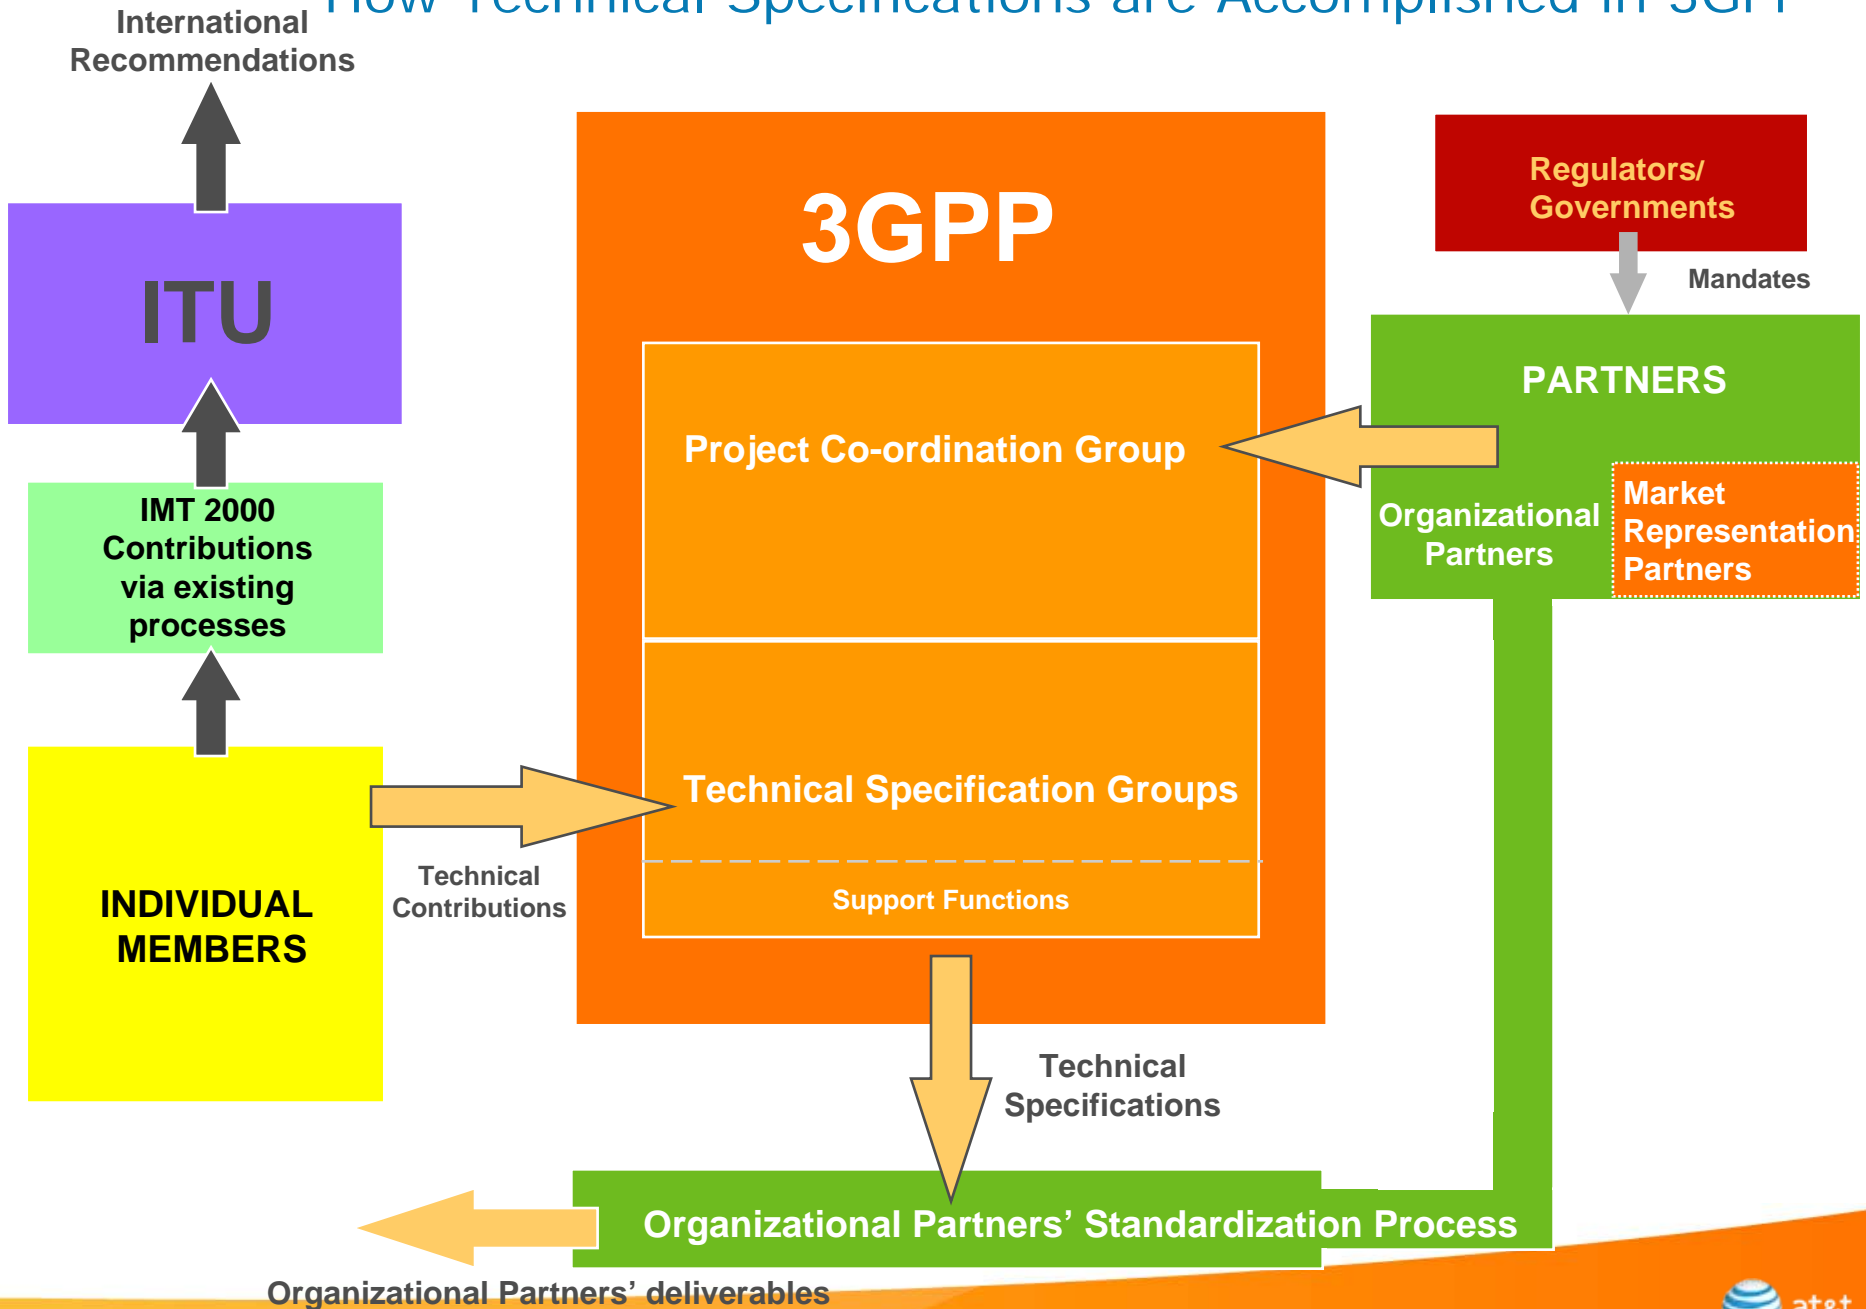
International Recommendations

How Technical Specifications are Accomplished in 3GPP

ITU

IMT 2000 Contributions via existing processes

INDIVIDUAL MEMBERS

Technical Contributions

3GPP

Project Co-ordination Group

Technical Specification Groups

Support Functions

Regulators/ Governments

Mandates

PARTNERS

Organizational Partners

Market Representation Partners

Technical Specifications

Organizational Partners’ Standardization Process

Organizational Partners’ deliverables

at&t